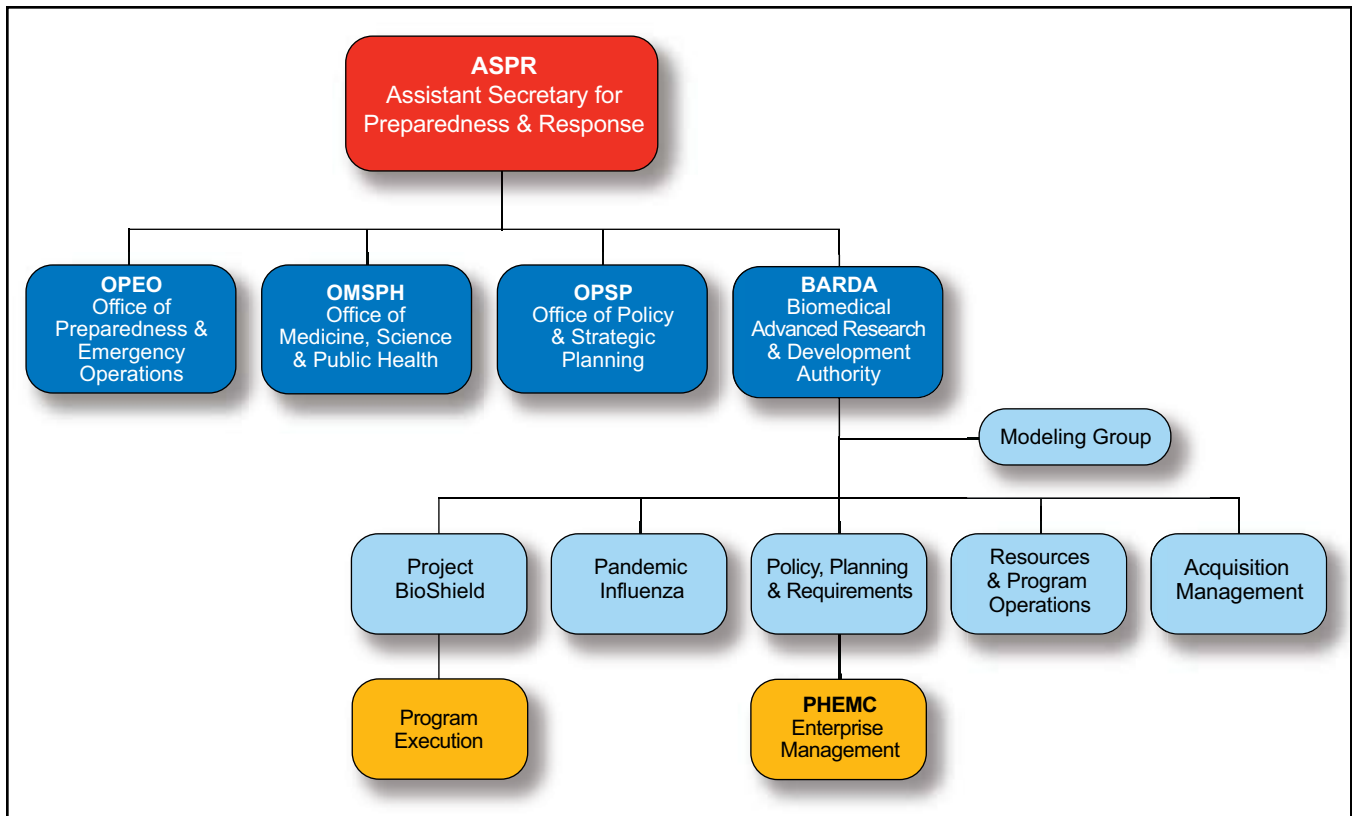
ASPR
Assistant Secretary for Preparedness & Response

OPEO
Office of Preparedness & Emergency Operations

OMSPH
Office of Medicine, Science & Public Health

OPSP
Office of Policy & Strategic Planning

BARDA
Biomedical Advanced Research & Development Authority

Modeling Group

Project BioShield

Pandemic Influenza

Policy, Planning & Requirements

Resources & Program Operations

Acquisition Management

Program Execution

PHEMC
Enterprise Management